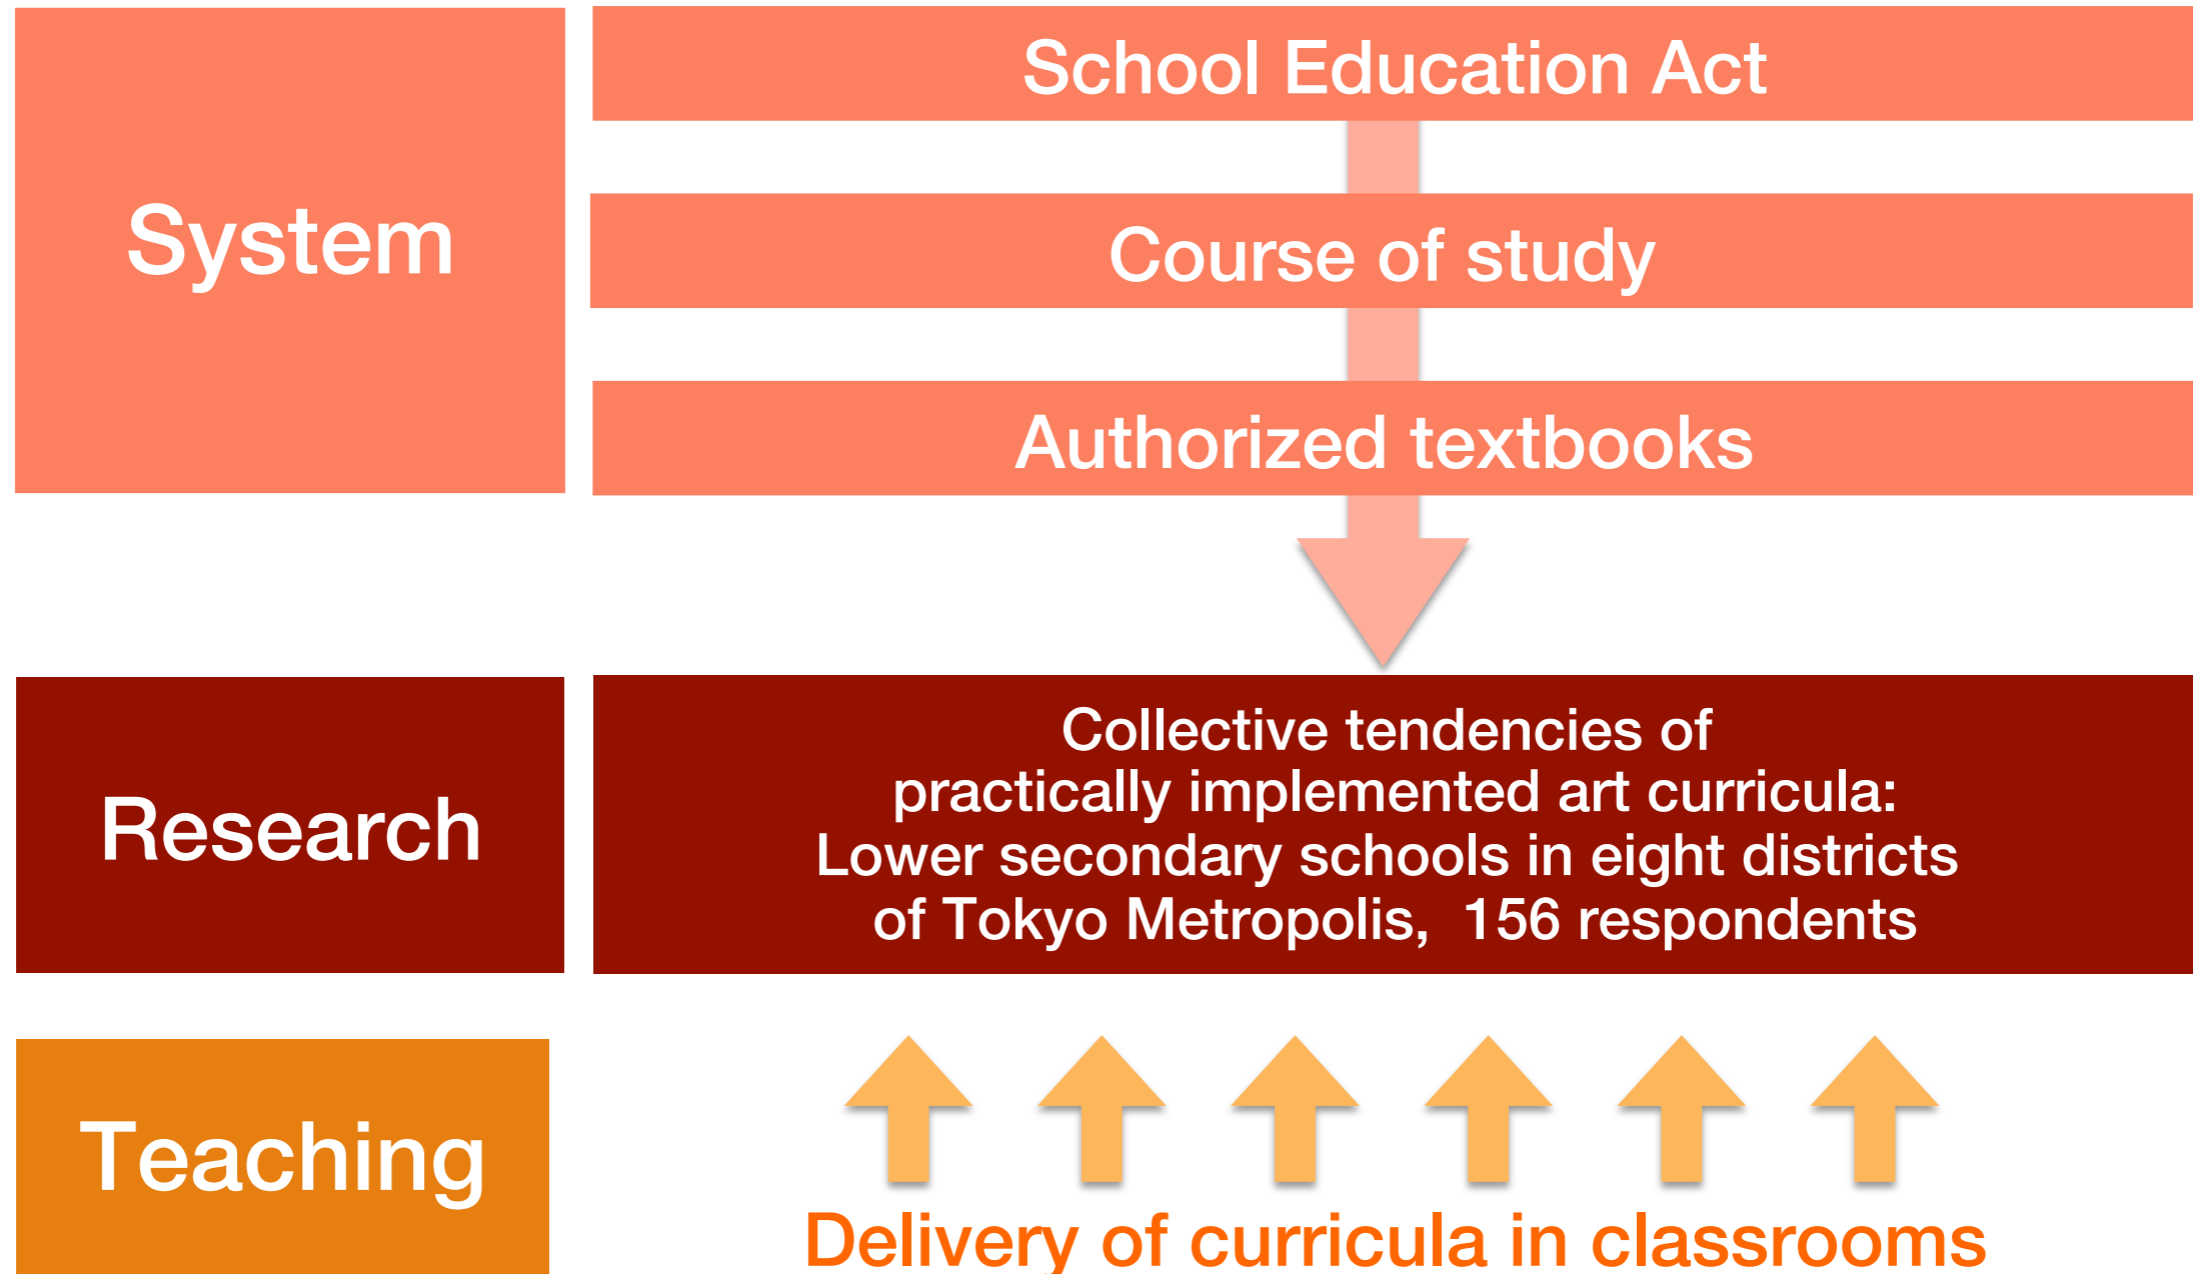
System

School Education Act

Course of study

Authorized textbooks

Research

Collective tendencies of practically implemented art curricula: Lower secondary schools in eight districts of Tokyo Metropolis, 156 respondents

Teaching

Delivery of curricula in classrooms